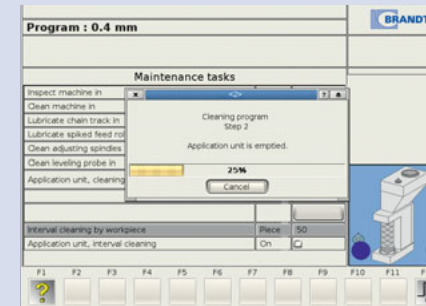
Program : 0.4 mm

BRANDT

Maintenance tasks

Inspect machine in
Clean machine in
Lubricate chain track in
Lubricate spiked feed rol
Clean adjusting spindles
Clean leveling probe in
Application unit, cleaning

<2>

Cleaning program
Step 2

Application unit is emptied.

25%

Cancel

Interval cleaning by workpiece | Piece | 50
Application unit, interval cleaning | On |

F1 F2 F3 F4 F5 F6 F7 F8 F9 F10 F11 F

?